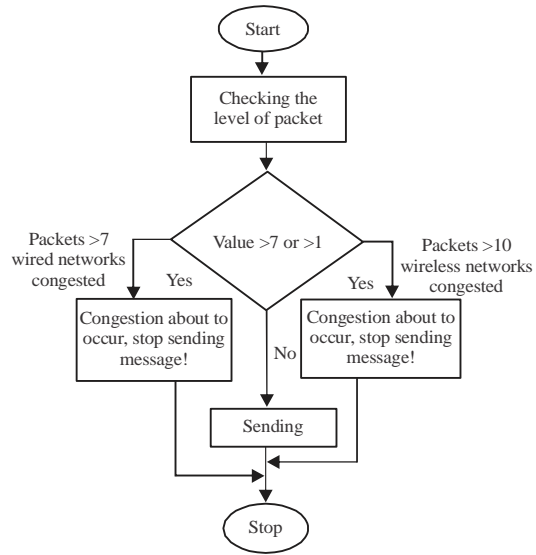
Start

Checking the level of packet

Value >7 or >1

Packets >7 wired networks congested

Yes

Packets >10 wireless networks congested

Yes

Congestion about to occur, stop sending message!

No

Congestion about to occur, stop sending message!

Sending

Stop